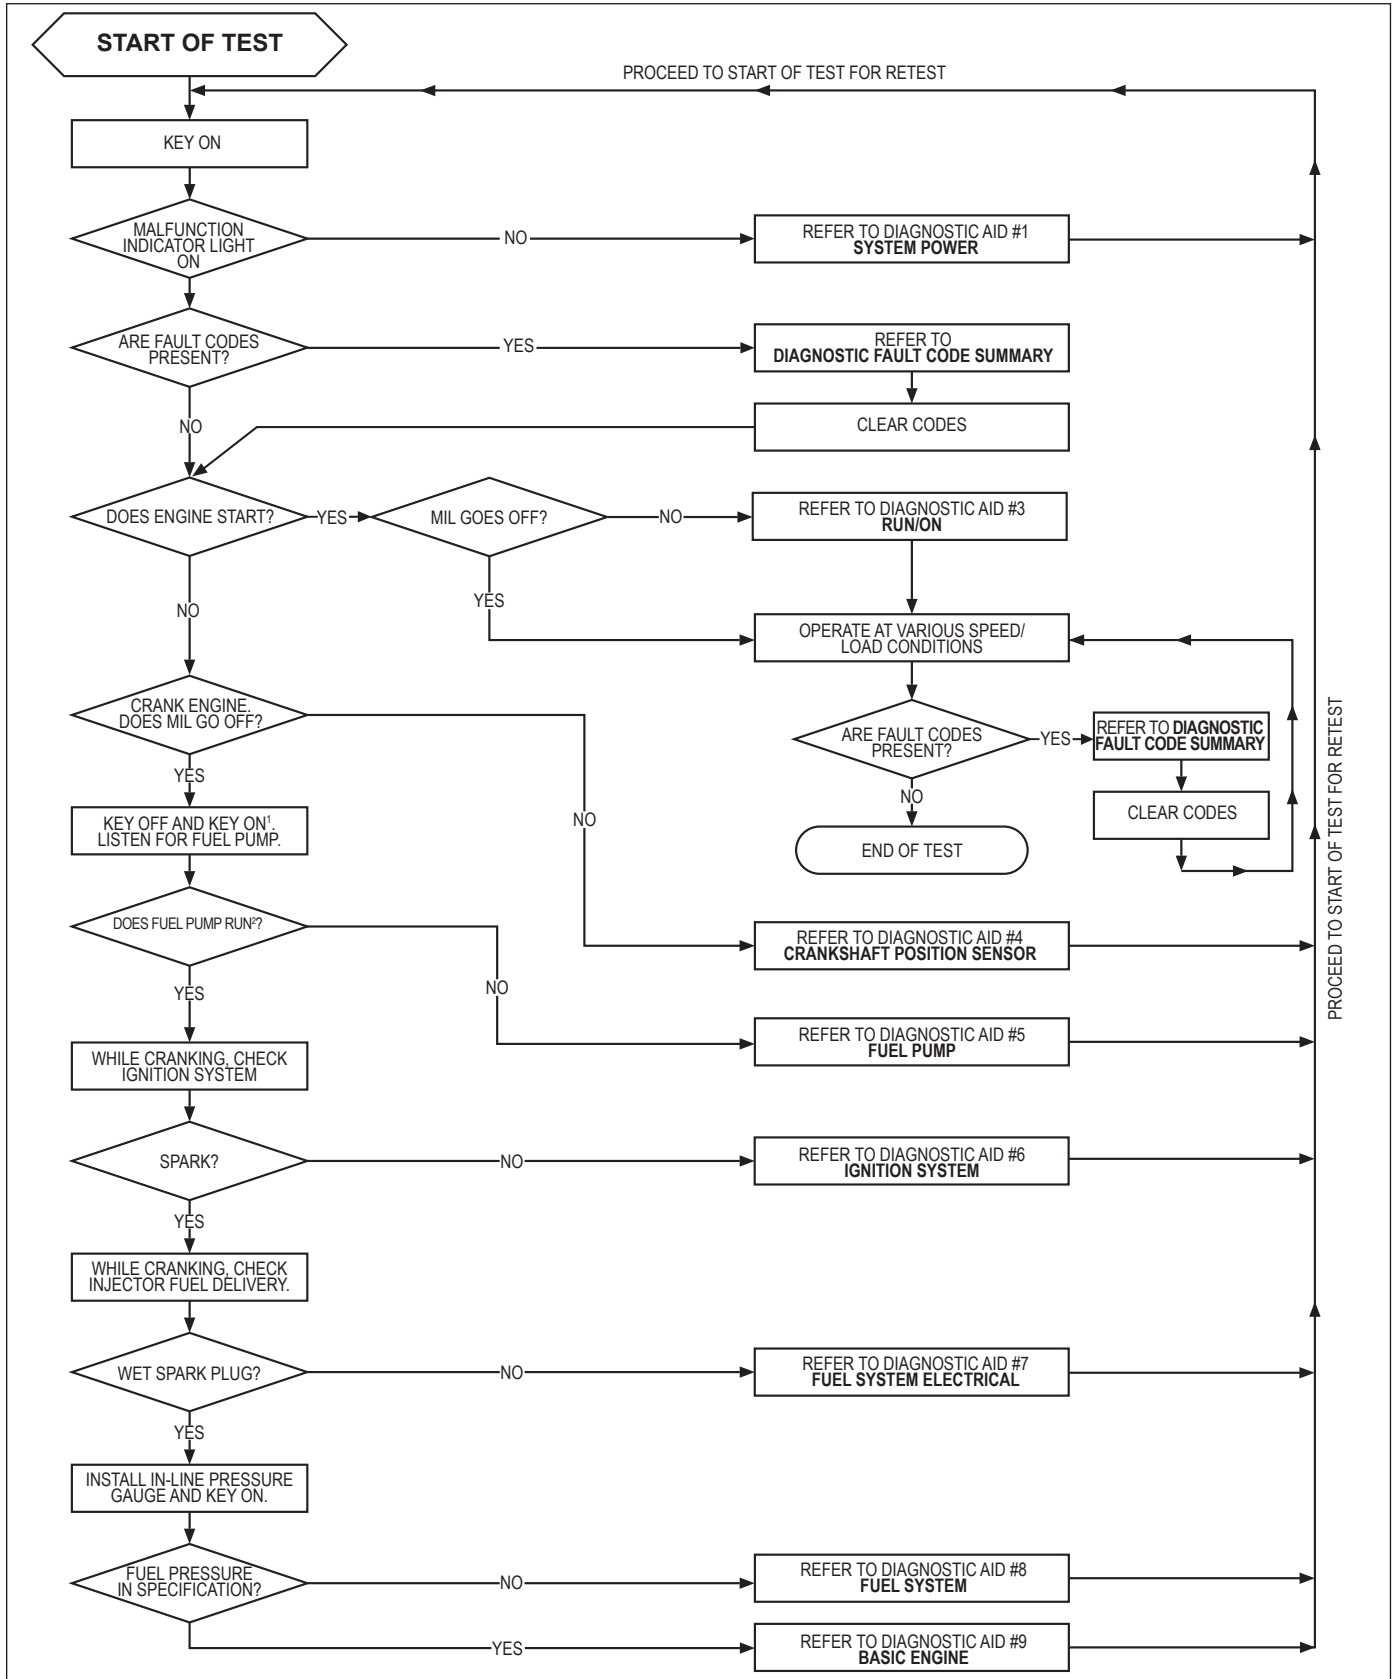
START OF TEST

PROCEED TO START OF TEST FOR RETEST

KEY ON

MALFUNCTION INDICATOR LIGHT ON

NO

REFER TO DIAGNOSTIC AID #1 **SYSTEM POWER**

ARE FAULT CODES PRESENT?

YES

REFER TO **DIAGNOSTIC FAULT CODE SUMMARY**

NO

CLEAR CODES

DOES ENGINE START?

YES

MIL GOES OFF?

NO

REFER TO DIAGNOSTIC AID #3 **RUN/ON**

NO

YES

OPERATE AT VARIOUS SPEED/ LOAD CONDITIONS

CRANK ENGINE. DOES MIL GO OFF?

ARE FAULT CODES PRESENT?

YES

REFER TO **DIAGNOSTIC FAULT CODE SUMMARY**

YES

NO

KEY OFF AND KEY ON$^1$. LISTEN FOR FUEL PUMP.

NO

CLEAR CODES

END OF TEST

DOES FUEL PUMP RUN$^2$?

REFER TO DIAGNOSTIC AID #4 **CRANKSHAFT POSITION SENSOR**

YES

NO

WHILE CRANKING, CHECK IGNITION SYSTEM

REFER TO DIAGNOSTIC AID #5 **FUEL PUMP**

SPARK?

NO

REFER TO DIAGNOSTIC AID #6 **IGNITION SYSTEM**

YES

WHILE CRANKING, CHECK INJECTOR FUEL DELIVERY.

WET SPARK PLUG?

NO

REFER TO DIAGNOSTIC AID #7 **FUEL SYSTEM ELECTRICAL**

YES

INSTALL IN-LINE PRESSURE GAUGE AND KEY ON.

FUEL PRESSURE IN SPECIFICATION?

NO

REFER TO DIAGNOSTIC AID #8 **FUEL SYSTEM**

YES

REFER TO DIAGNOSTIC AID #9 **BASIC ENGINE**

PROCEED TO START OF TEST FOR RETEST